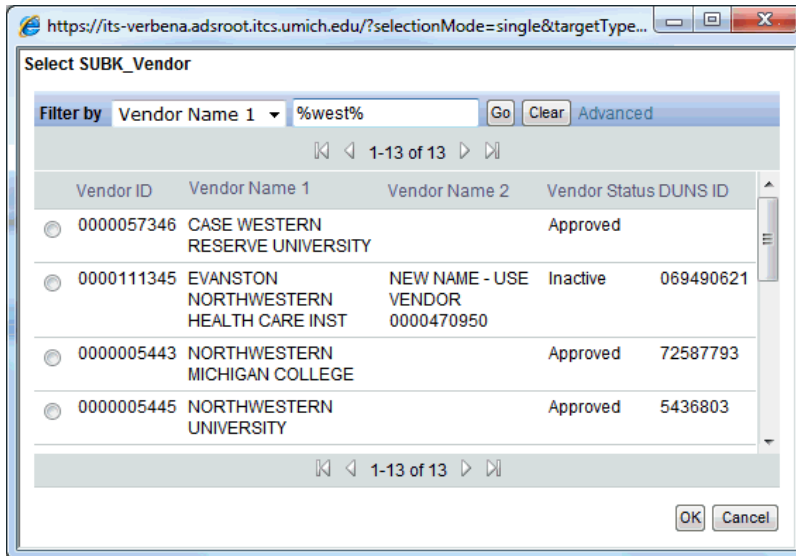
https://its-verbena.adsroot.itcs.umich.edu/?selectionMode=single&targetType...

Select SUBK_Vendor

Filter by Vendor Name 1 %west% Go Clear Advanced

1-13 of 13

| | Vendor ID | Vendor Name 1 | Vendor Name 2 | Vendor Status | DUNS ID |
|---|---|---|---|---|---|
| | 0000057346 | CASE WESTERN RESERVE UNIVERSITY | | Approved | |
| | 0000111345 | EVANSTON NORTHWESTERN HEALTH CARE INST | NEW NAME - USE VENDOR 0000470950 | Inactive | 069490621 |
| | 0000005443 | NORTHWESTERN MICHIGAN COLLEGE | | Approved | 72587793 |
| | 0000005445 | NORTHWESTERN UNIVERSITY | | Approved | 5436803 |

1-13 of 13

OK Cancel